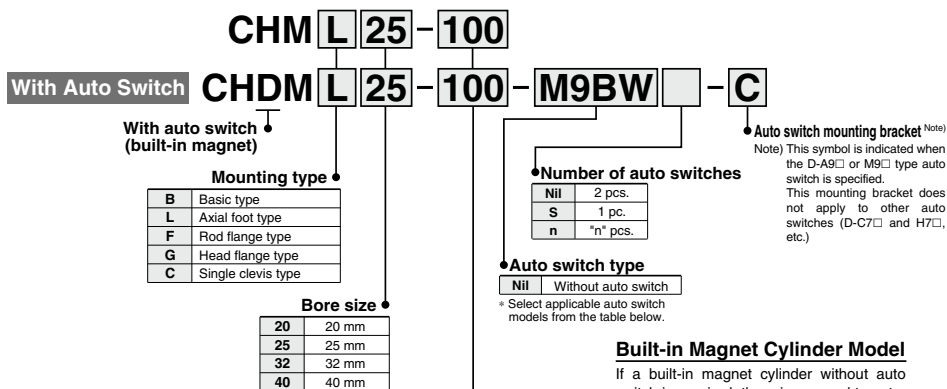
CHM L 25 - 100

With Auto Switch CHDM L 25 - 100 - M9BW - C

With auto switch (built-in magnet)

Mounting type

| B | Basic type |
|---|---|
| L | Axial foot type |
| F | Rod flange type |
| G | Head flange type |
| C | Single clevis type |

Bore size

| 20 | 20 mm |
|---|---|
| 25 | 25 mm |
| 32 | 32 mm |
| 40 | 40 mm |

Number of auto switches

| Nil | 2 pcs. |
|---|---|
| S | 1 pc. |
| n | "n" pcs. |

Auto switch type

| Nil | Without auto switch |
|---|---|

∗ Select applicable auto switch models from the table below.

Auto switch mounting bracket Note)

Note) This symbol is indicated when the D-A9□ or M9□ type auto switch is specified. This mounting bracket does not apply to other auto switches (D-C7□ and H7□, etc.)

Built-in Magnet Cylinder Model

If a built-in magnet cylinder without auto